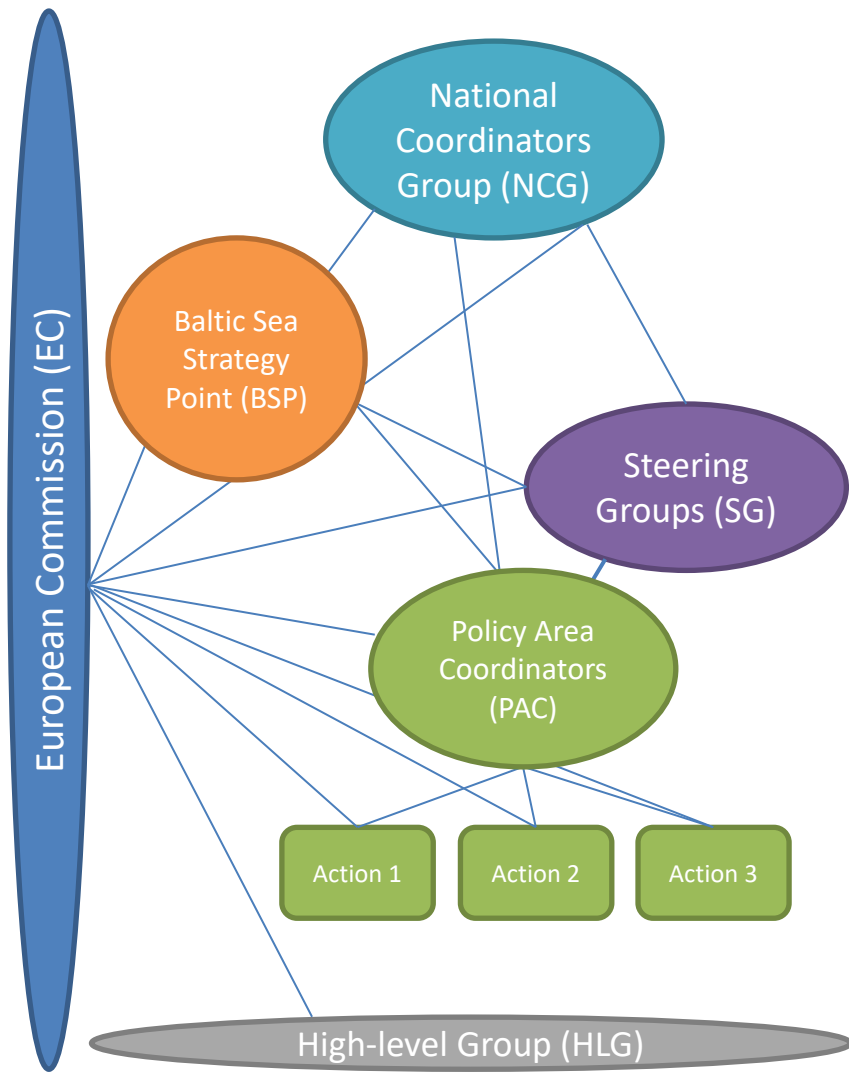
European Commission (EC)

National Coordinators Group (NCG)

Baltic Sea Strategy Point (BSP)

Steering Groups (SG)

Policy Area Coordinators (PAC)

Action 1

Action 2

Action 3

High-level Group (HLG)